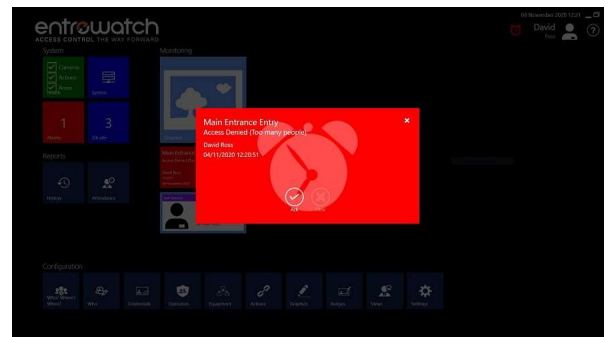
entrowatch
ACCESS CONTROL THE WAY FORWARD

04 November 2020 12:21

David
Ross

System

Cameras
Actions
Areas
Health

System

1
Alarms

3
Details

Monitoring

Reports

History

Attendance

Main Entrance Entry
Access Denied (Too many people)
David Ross
04/11/2020 12:20:51

×

Configuration

Who? Where? When?

Who

Credentials

Operators

Equipment

Actions

Templates

Badges

Views

Settings